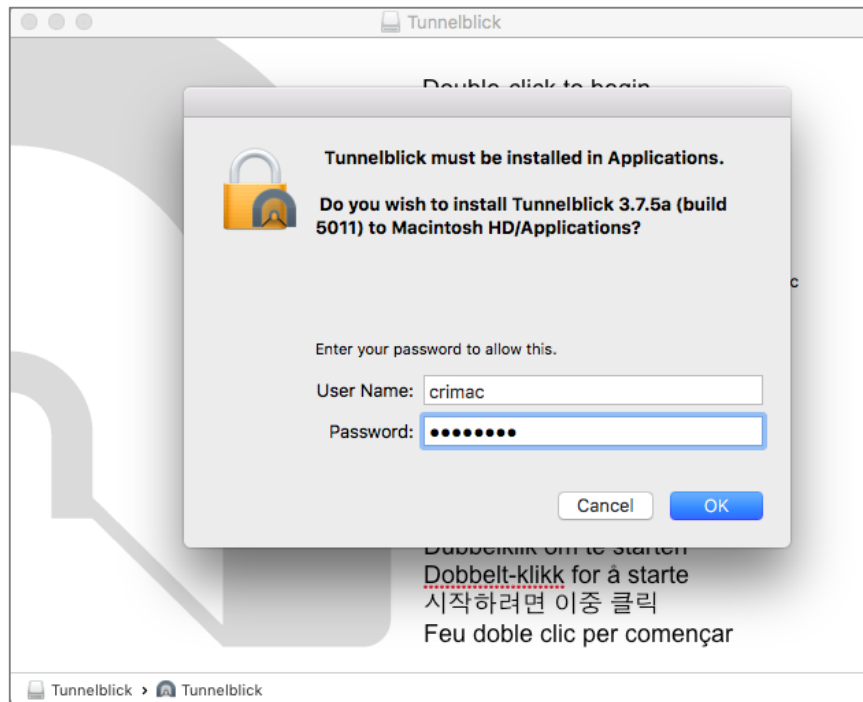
Tunnelblick

Double-click to begin

Tunnelblick must be installed in Applications.

Do you wish to install Tunnelblick 3.7.5a (build 5011) to Macintosh HD/Applications?

c

Enter your password to allow this.

User Name: crimac

Password: ••••••••

Cancel

OK

Dubbelklik om te starten
Dobbelt-klikk for å starte
시작하려면 이중 클릭
Feu doble clic per començar

Tunnelblick › Tunnelblick